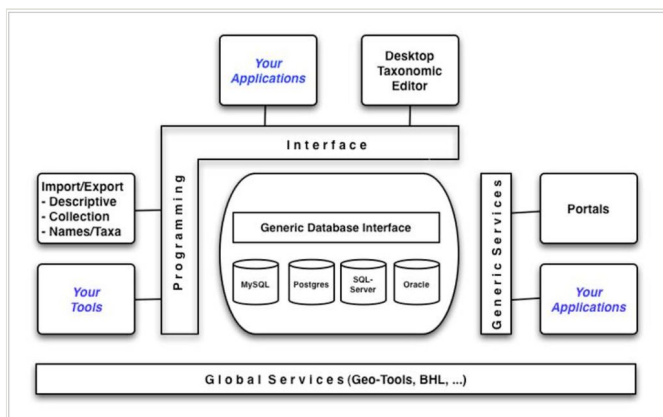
Your Applications

Desktop Taxonomic Editor

Interface

Programming

Import/Export
- Descriptive
- Collection
- Names/Taxa

Your Tools

Generic Database Interface

MySQL

Postgres

SQL-Server

Oracle

Generic Services

Portals

Your Applications

Global Services (Geo-Tools, BHL, ...)